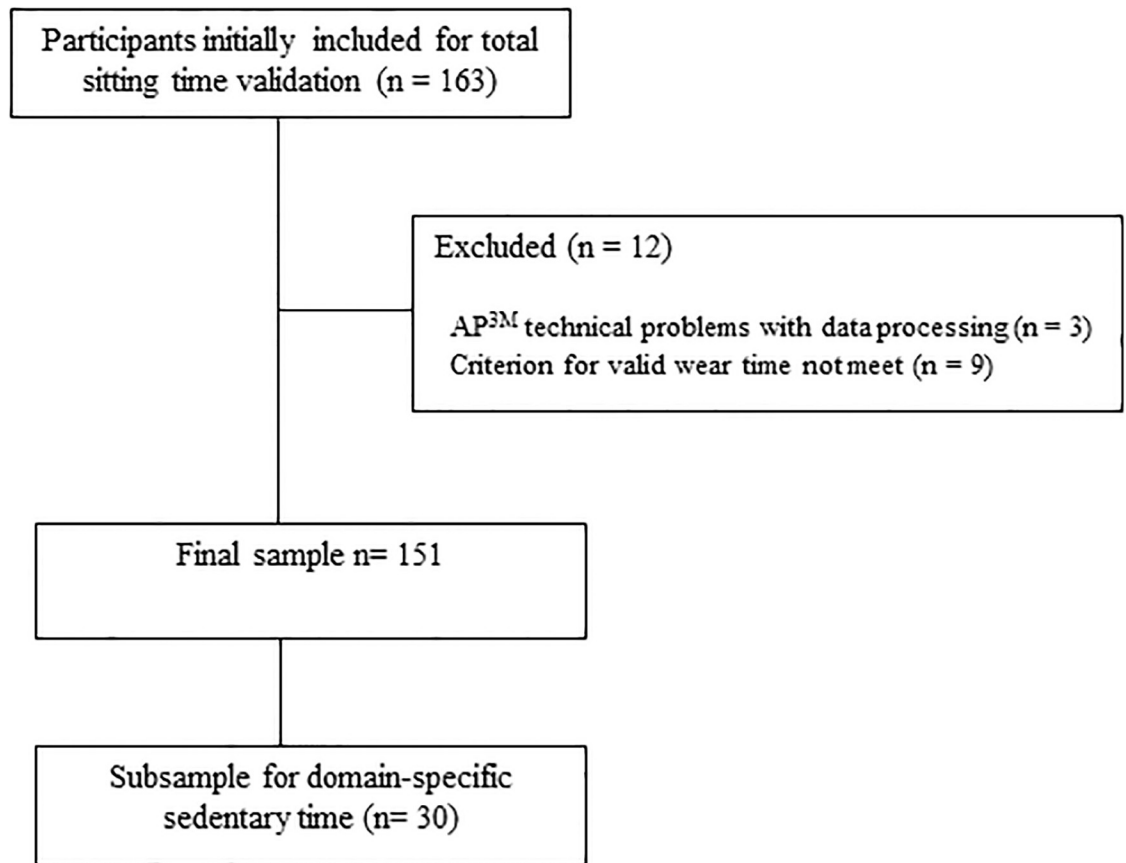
Participants initially included for total sitting time validation (n = 163)

Excluded (n = 12)

AP$^{3M}$ technical problems with data processing (n = 3)
Criterion for valid wear time not meet (n = 9)

Final sample n= 151

Subsample for domain-specific sedentary time (n= 30)